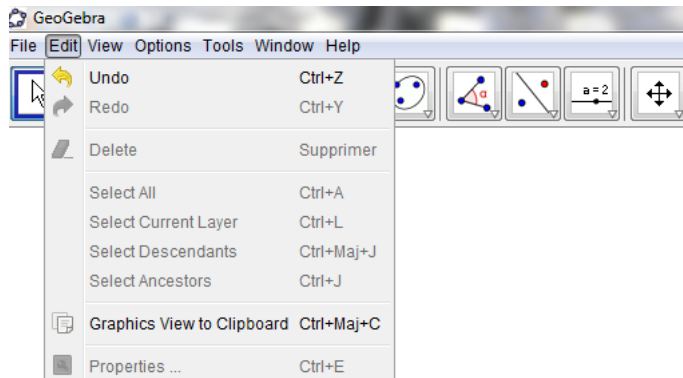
GeoGebra

File Edit View Options Tools Window Help

Undo Ctrl+Z
Redo Ctrl+Y

Delete Supprimer

Select All Ctrl+A
Select Current Layer Ctrl+L
Select Descendants Ctrl+Maj+J
Select Ancestors Ctrl+J

Graphics View to Clipboard Ctrl+Maj+C

Properties ... Ctrl+E

α

a = 2